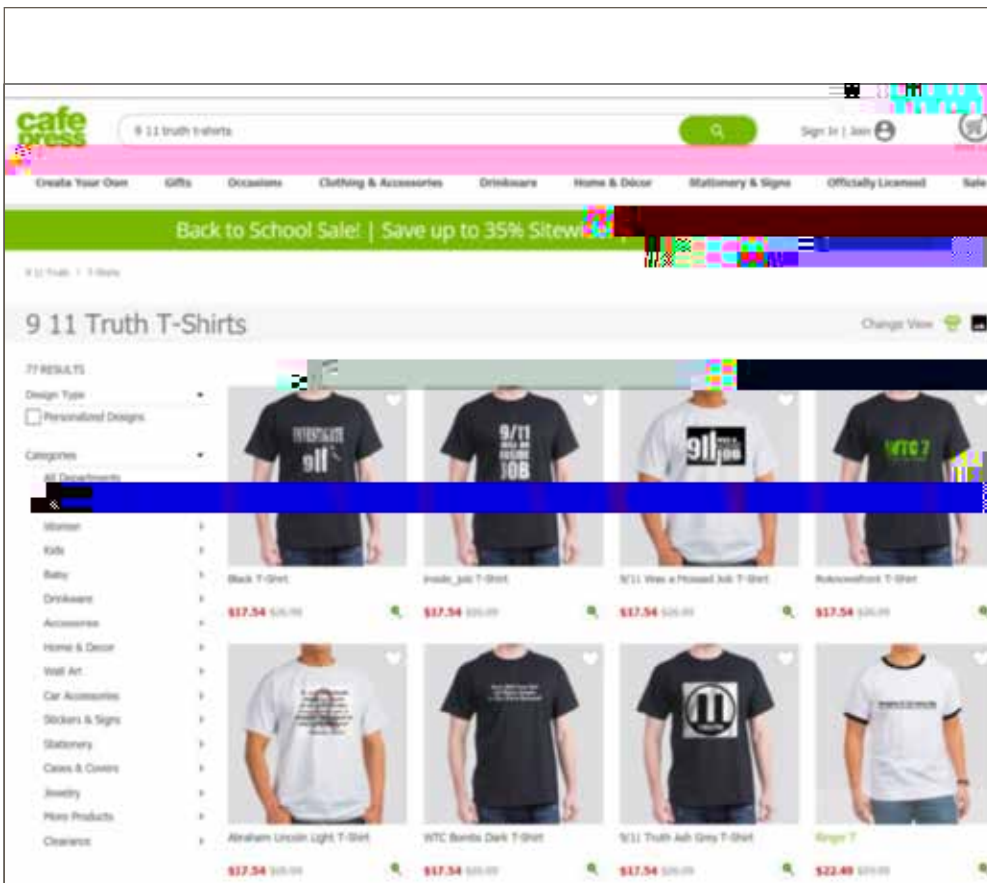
cafe press

9 11 truth t-shirts

Sign In | Join

Create Your Own   Gifts   Occasions   Clothing & Accessories   Drinkware   Home & Décor   Stationery & Signs   Officially Licensed   Sale

Back to School Sale! | Save up to 35% Sitew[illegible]

9 11 Truth / T-Shirts

9 11 Truth T-Shirts

Change View

77 RESULTS

Design Type

Personalized Designs

Categories

All Departments

Women

Kids

Baby

Drinkware

Accessories

Home & Decor

Wall Art

Car Accessories

Stickers & Signs

Stationery

Cases & Covers

Jewelry

More Products

Clearance

INVESTIGATE 911

Black T-Shirt

$17.54 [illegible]

9/11 WAS AN INSIDE JOB

Inside_Job T-Shirt

$17.54 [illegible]

911 WAS A JOB

9/11 Was a Mossad Job T-Shirt

$17.54 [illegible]

WTC 7

Rubcowshort T-Shirt

$17.54 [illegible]

Abraham Lincoln Light T-Shirt

$17.54 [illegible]

WTC Bombs Dark T-Shirt

$17.54 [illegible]

11

9/11 Truth Ash Grey T-Shirt

$17.54 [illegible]

Ringer T

$22.49 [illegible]